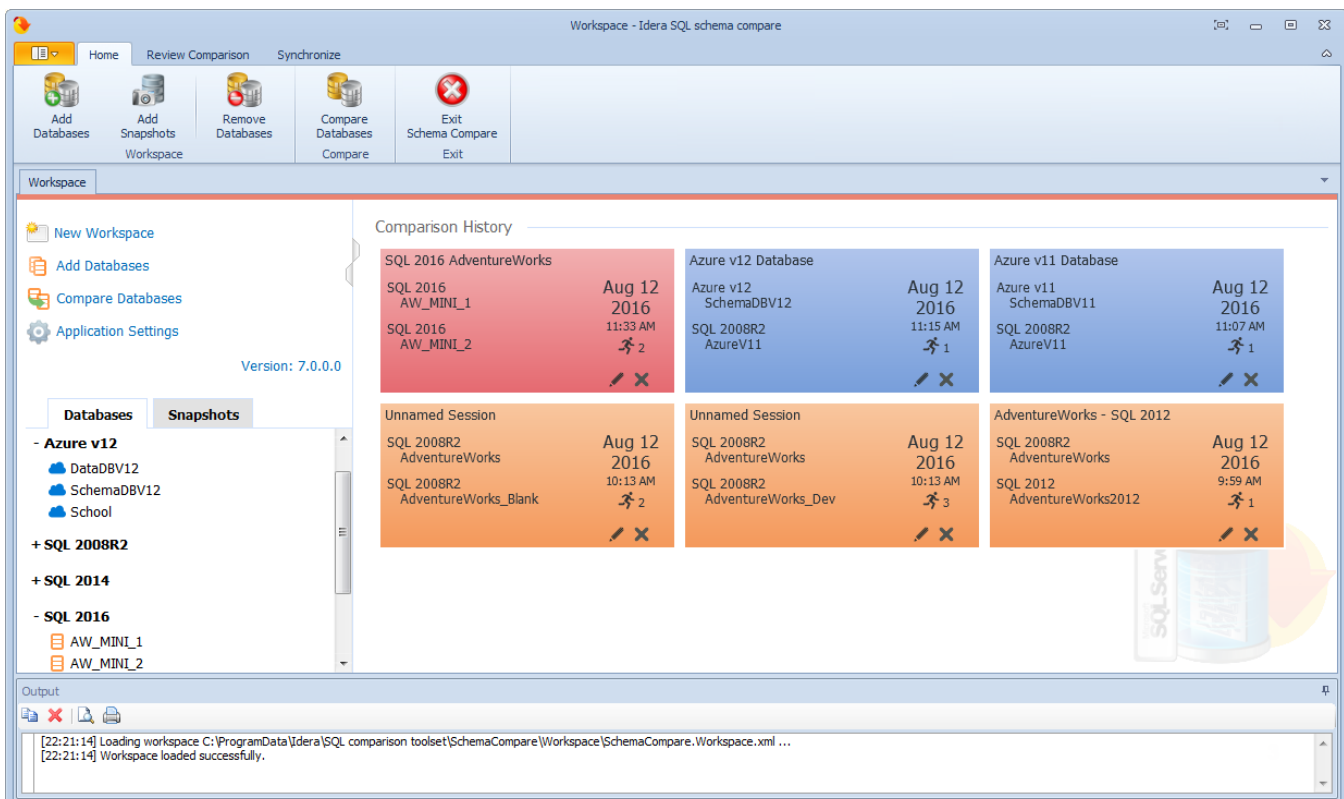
Workspace - Idera SQL schema compare

Home | Review Comparison | Synchronize

Add Databases
Add Snapshots
Remove Databases
Workspace

Compare Databases
Compare

Exit Schema Compare
Exit

Workspace

New Workspace
Add Databases
Compare Databases
Application Settings

Version: 7.0.0.0

Databases | Snapshots

- Azure v12
DataDBV12
SchemaDBV12
School
+ SQL 2008R2
+ SQL 2014
- SQL 2016
AW_MINI_1
AW_MINI_2

Comparison History

SQL 2016 AdventureWorks
SQL 2016
AW_MINI_1
SQL 2016
AW_MINI_2
Aug 12 2016
11:33 AM
2

Azure v12 Database
Azure v12
SchemaDBV12
SQL 2008R2
AzureV11
Aug 12 2016
11:15 AM
1

Azure v11 Database
Azure v11
SchemaDBV11
SQL 2008R2
AzureV11
Aug 12 2016
11:07 AM
1

Unnamed Session
SQL 2008R2
AdventureWorks
SQL 2008R2
AdventureWorks_Blank
Aug 12 2016
10:13 AM
2

Unnamed Session
SQL 2008R2
AdventureWorks
SQL 2008R2
AdventureWorks_Dev
Aug 12 2016
10:13 AM
3

AdventureWorks - SQL 2012
SQL 2008R2
AdventureWorks
SQL 2012
AdventureWorks2012
Aug 12 2016
9:59 AM
1

Output

[22:21:14] Loading workspace C:\ProgramData\Idera\SQL comparison toolset\SchemaCompare\Workspace\SchemaCompare.Workspace.xml ...
[22:21:14] Workspace loaded successfully.